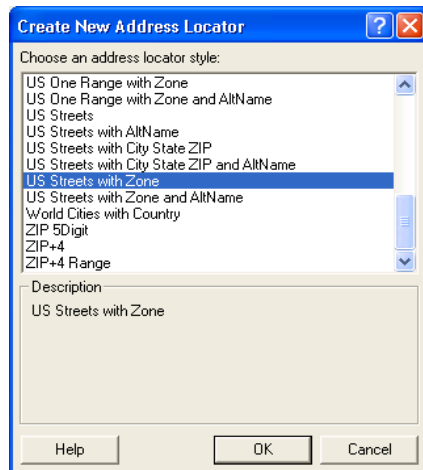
Create New Address Locator

Choose an address locator style:

US One Range with Zone
US One Range with Zone and AltName
US Streets
US Streets with AltName
US Streets with City State ZIP
US Streets with City State ZIP and AltName
US Streets with Zone
US Streets with Zone and AltName
World Cities with Country
ZIP 5Digit
ZIP+4
ZIP+4 Range

Description
US Streets with Zone

Help
OK
Cancel